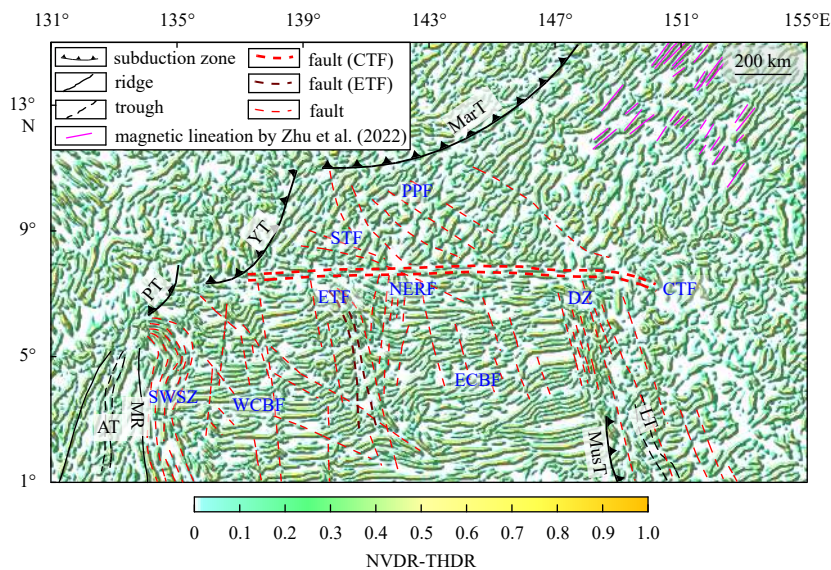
131° 135° 139° 143° 147° 151° 155°E

13° N
9°
5°
1°

subduction zone
ridge
trough
magnetic lineation by Zhu et al. (2022)
fault (CTF)
fault (ETF)
fault

200 km

MarT
PPF
YT
STF
PT
ETF
NERF
DZ
CTF
SWSZ
WCBF
ECBF
AT
MR
MusT
LT

0 0.1 0.2 0.3 0.4 0.5 0.6 0.7 0.8 0.9 1.0
NVDR-THDR